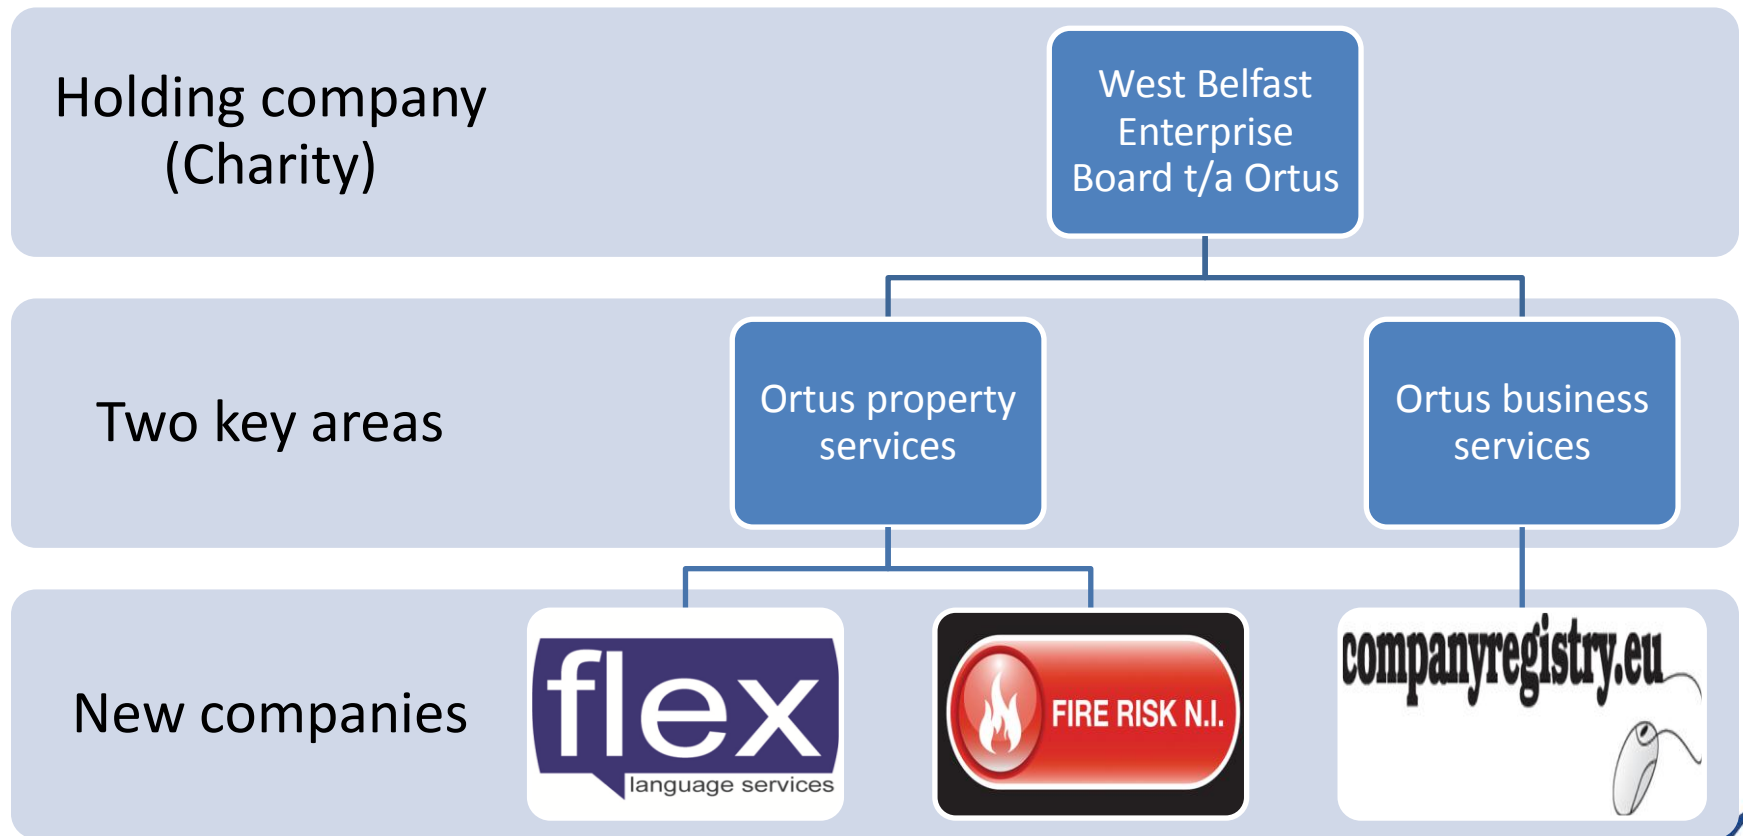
Holding company (Charity)

West Belfast Enterprise Board t/a Ortus

Two key areas

Ortus property services

Ortus business services

New companies

flex language services

FIRE RISK N.I.

companyregistry.eu